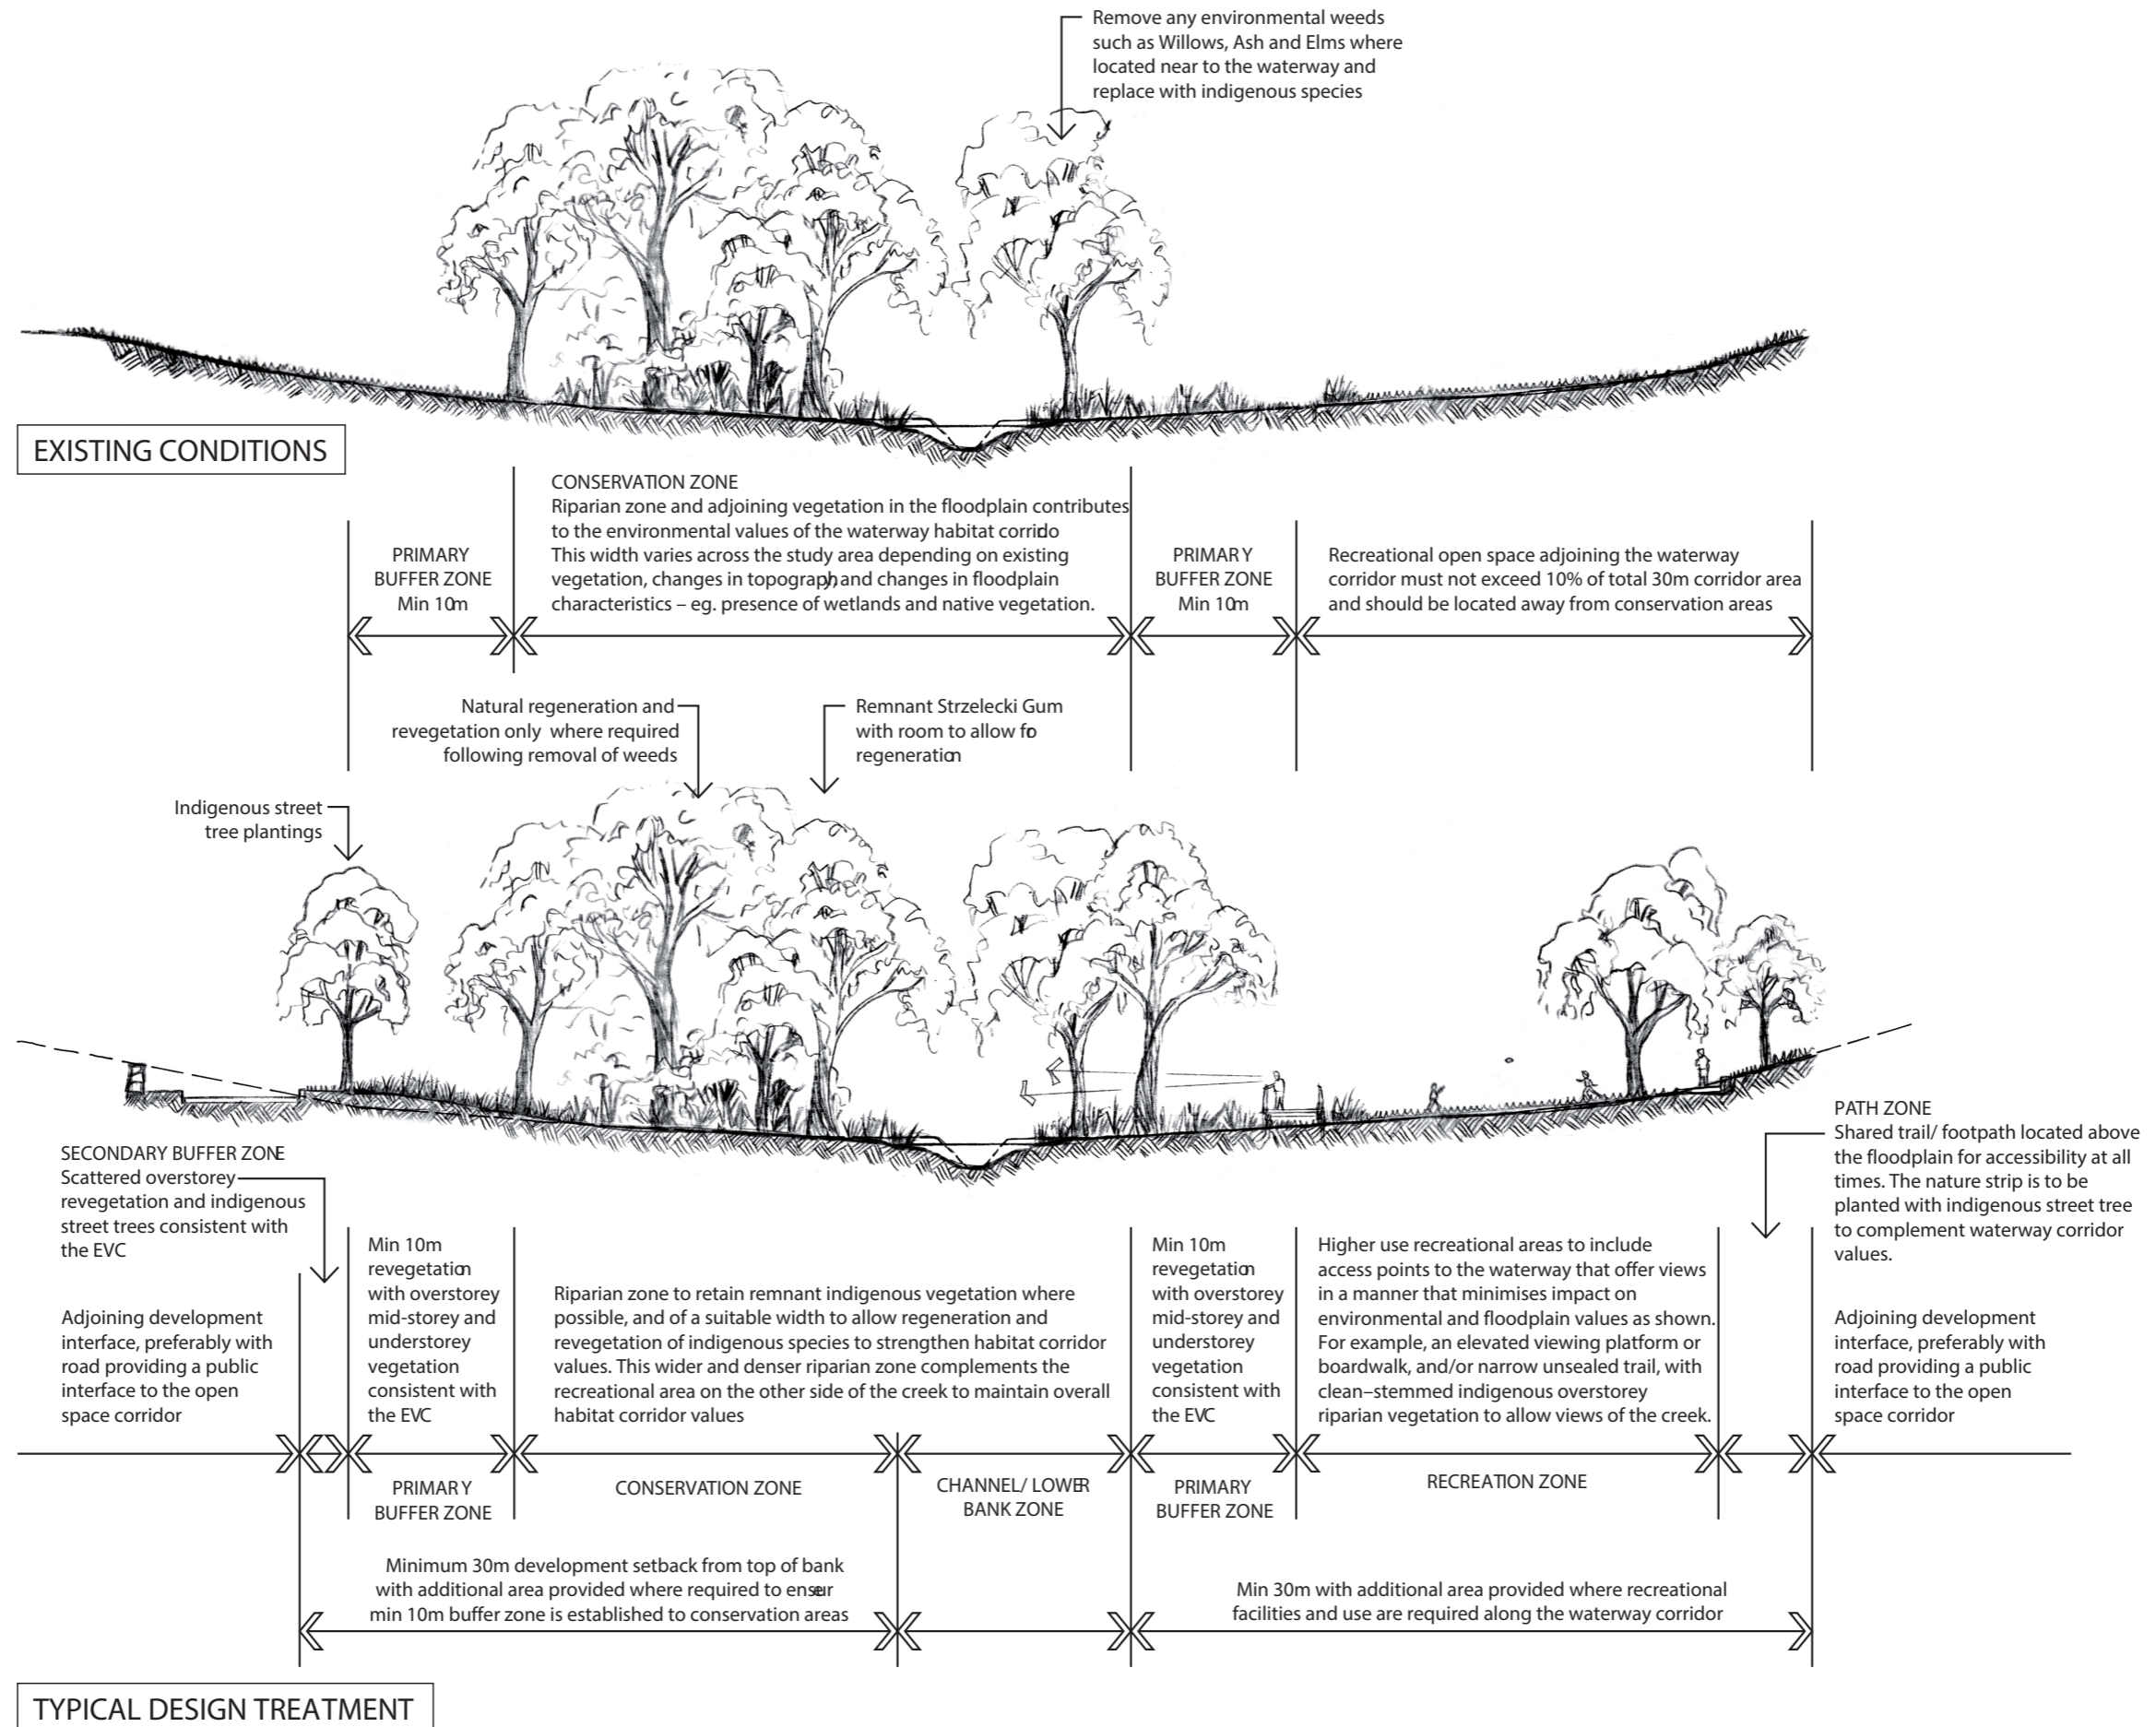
Remove any environmental weeds such as Willows, Ash and Elms where located near to the waterway and replace with indigenous species

EXISTING CONDITIONS

PRIMARY BUFFER ZONE Min 10m

CONSERVATION ZONE
Riparian zone and adjoining vegetation in the floodplain contributes to the environmental values of the waterway habitat corrido
This width varies across the study area depending on existing vegetation, changes in topograph and changes in floodplain characteristics – eg. presence of wetlands and native vegetation.

PRIMAR Y BUFFER ZONE Min 10m

Recreational open space adjoining the waterway corridor must not exceed 10% of total 30m corridor area and should be located away from conservation areas

Natural regeneration and revegetation only where required following removal of weeds

Remnant Strzelecki Gum with room to allow fo regeneratio

Indigenous street tree plantings

PATH ZONE
Shared trail/ footpath located above the floodplain for accessibility at all times. The nature strip is to be planted with indigenous street tree to complement waterway corridor values.

SECONDARY BUFFER ZONE
Scattered overstorey revegetation and indigenous street trees consistent with the EVC

Adjoining development interface, preferably with road providing a public interface to the open space corridor

Min 10m revegetatio with overstorey mid-storey and understorey vegetation consistent with the EVC

Riparian zone to retain remnant indigenous vegetation where possible, and of a suitable width to allow regeneration and revegetation of indigenous species to strengthen habitat corridor values. This wider and denser riparian zone complements the recreational area on the other side of the creek to maintain overall habitat corridor values

Min 10m revegetatio with overstorey mid-storey and understorey vegetation consistent with the EVC

Higher use recreational areas to include access points to the waterway that offer views in a manner that minimises impact on environmental and floodplain values as shown. For example, an elevated viewing platform or boardwalk, and/or narrow unsealed trail, with clean–stemmed indigenous overstorey riparian vegetation to allow views of the creek.

Adjoining development interface, preferably with road providing a public interface to the open space corridor

PRIMAR Y BUFFER ZONE

CONSERVATION ZONE

CHANNEL/ LOWER BANK ZONE

PRIMAR Y BUFFER ZONE

RECREATION ZONE

Minimum 30m development setback from top of bank with additional area provided where required to enser min 10m buffer zone is established to conservation areas

Min 30m with additional area provided where recreational facilities and use are required along the waterway corridor

TYPICAL DESIGN TREATMENT